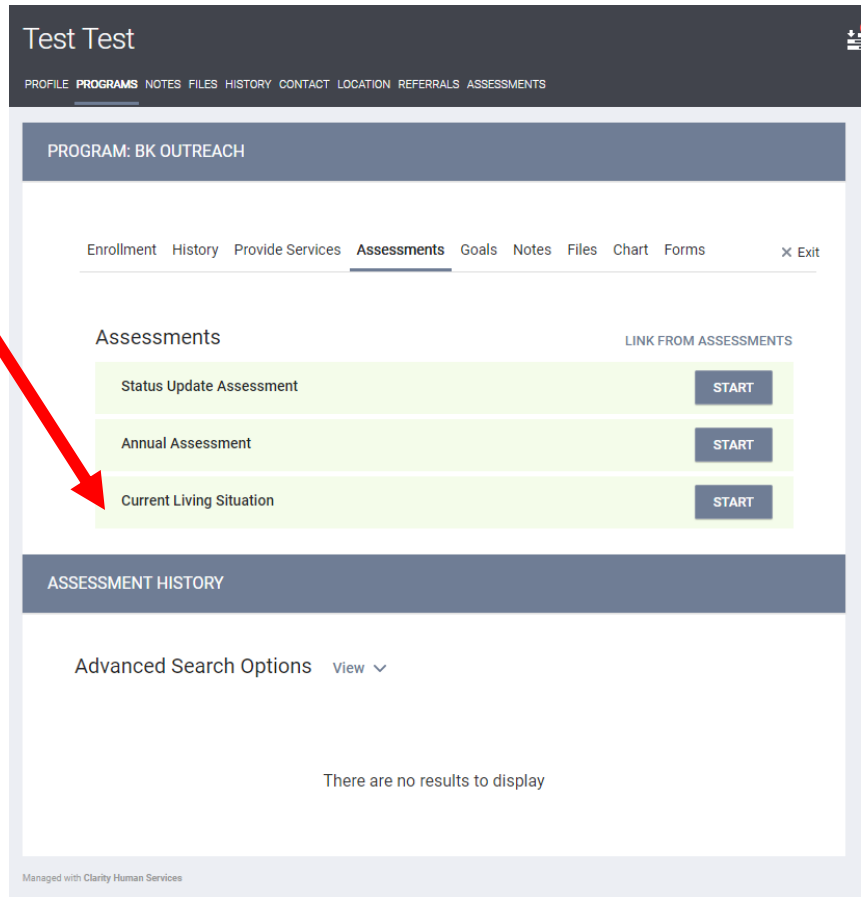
Test Test

PROFILE PROGRAMS NOTES FILES HISTORY CONTACT LOCATION REFERRALS ASSESSMENTS

PROGRAM: BK OUTREACH

Enrollment History Provide Services Assessments Goals Notes Files Chart Forms × Exit

Assessments

LINK FROM ASSESSMENTS

Status Update Assessment START

Annual Assessment START

Current Living Situation START

ASSESSMENT HISTORY

Advanced Search Options View

There are no results to display

Managed with Clarity Human Services